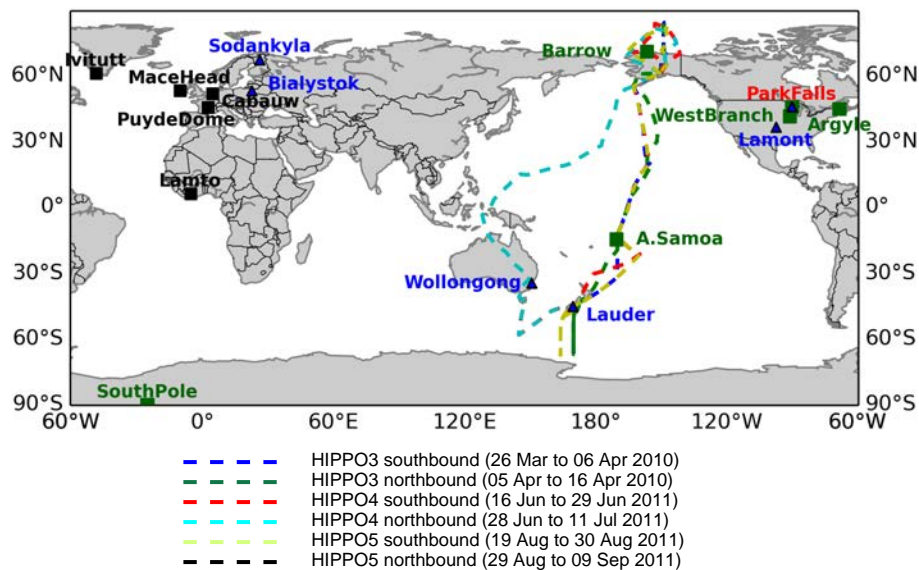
Ivitutt
Sodankyla
MaceHead
Bialystok
Cabauw
PuydeDome
Lamto
Barrow
ParkFalls
WestBranch
Argyle
Lamont
A.Samoa
Wollongong
Lauder
SouthPole

60°N
30°N
0°
30°S
60°S
90°S

60°N
30°N
0°
30°S
60°S
90°S

60°W 0° 60°E 120°E 180° 120°W 60°W

HIPPO3 southbound (26 Mar to 06 Apr 2010)
HIPPO3 northbound (05 Apr to 16 Apr 2010)
HIPPO4 southbound (16 Jun to 29 Jun 2011)
HIPPO4 northbound (28 Jun to 11 Jul 2011)
HIPPO5 southbound (19 Aug to 30 Aug 2011)
HIPPO5 northbound (29 Aug to 09 Sep 2011)